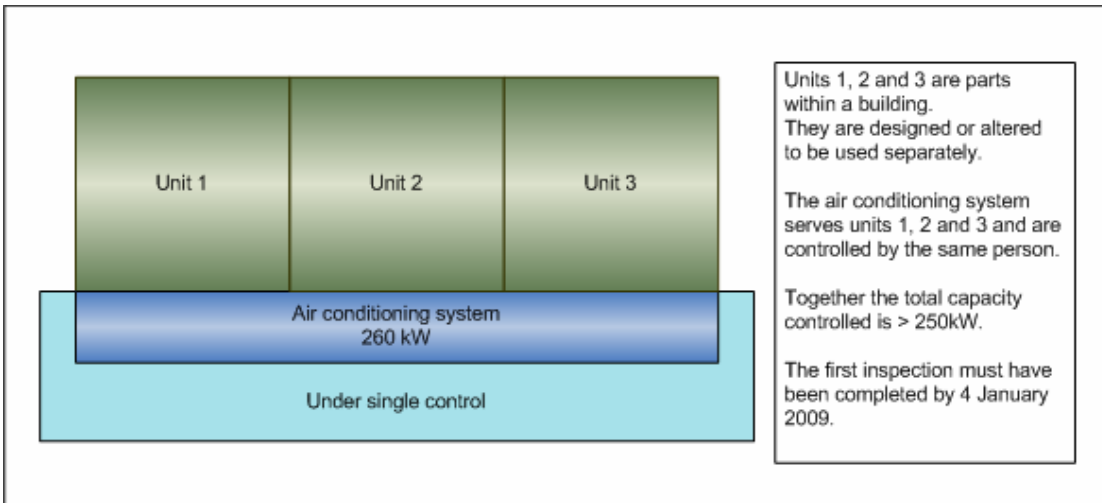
Unit 1

Unit 2

Unit 3

Air conditioning system
260 kW

Under single control

Units 1, 2 and 3 are parts within a building.
They are designed or altered to be used separately.

The air conditioning system serves units 1, 2 and 3 and are controlled by the same person.

Together the total capacity controlled is > 250kW.

The first inspection must have been completed by 4 January 2009.